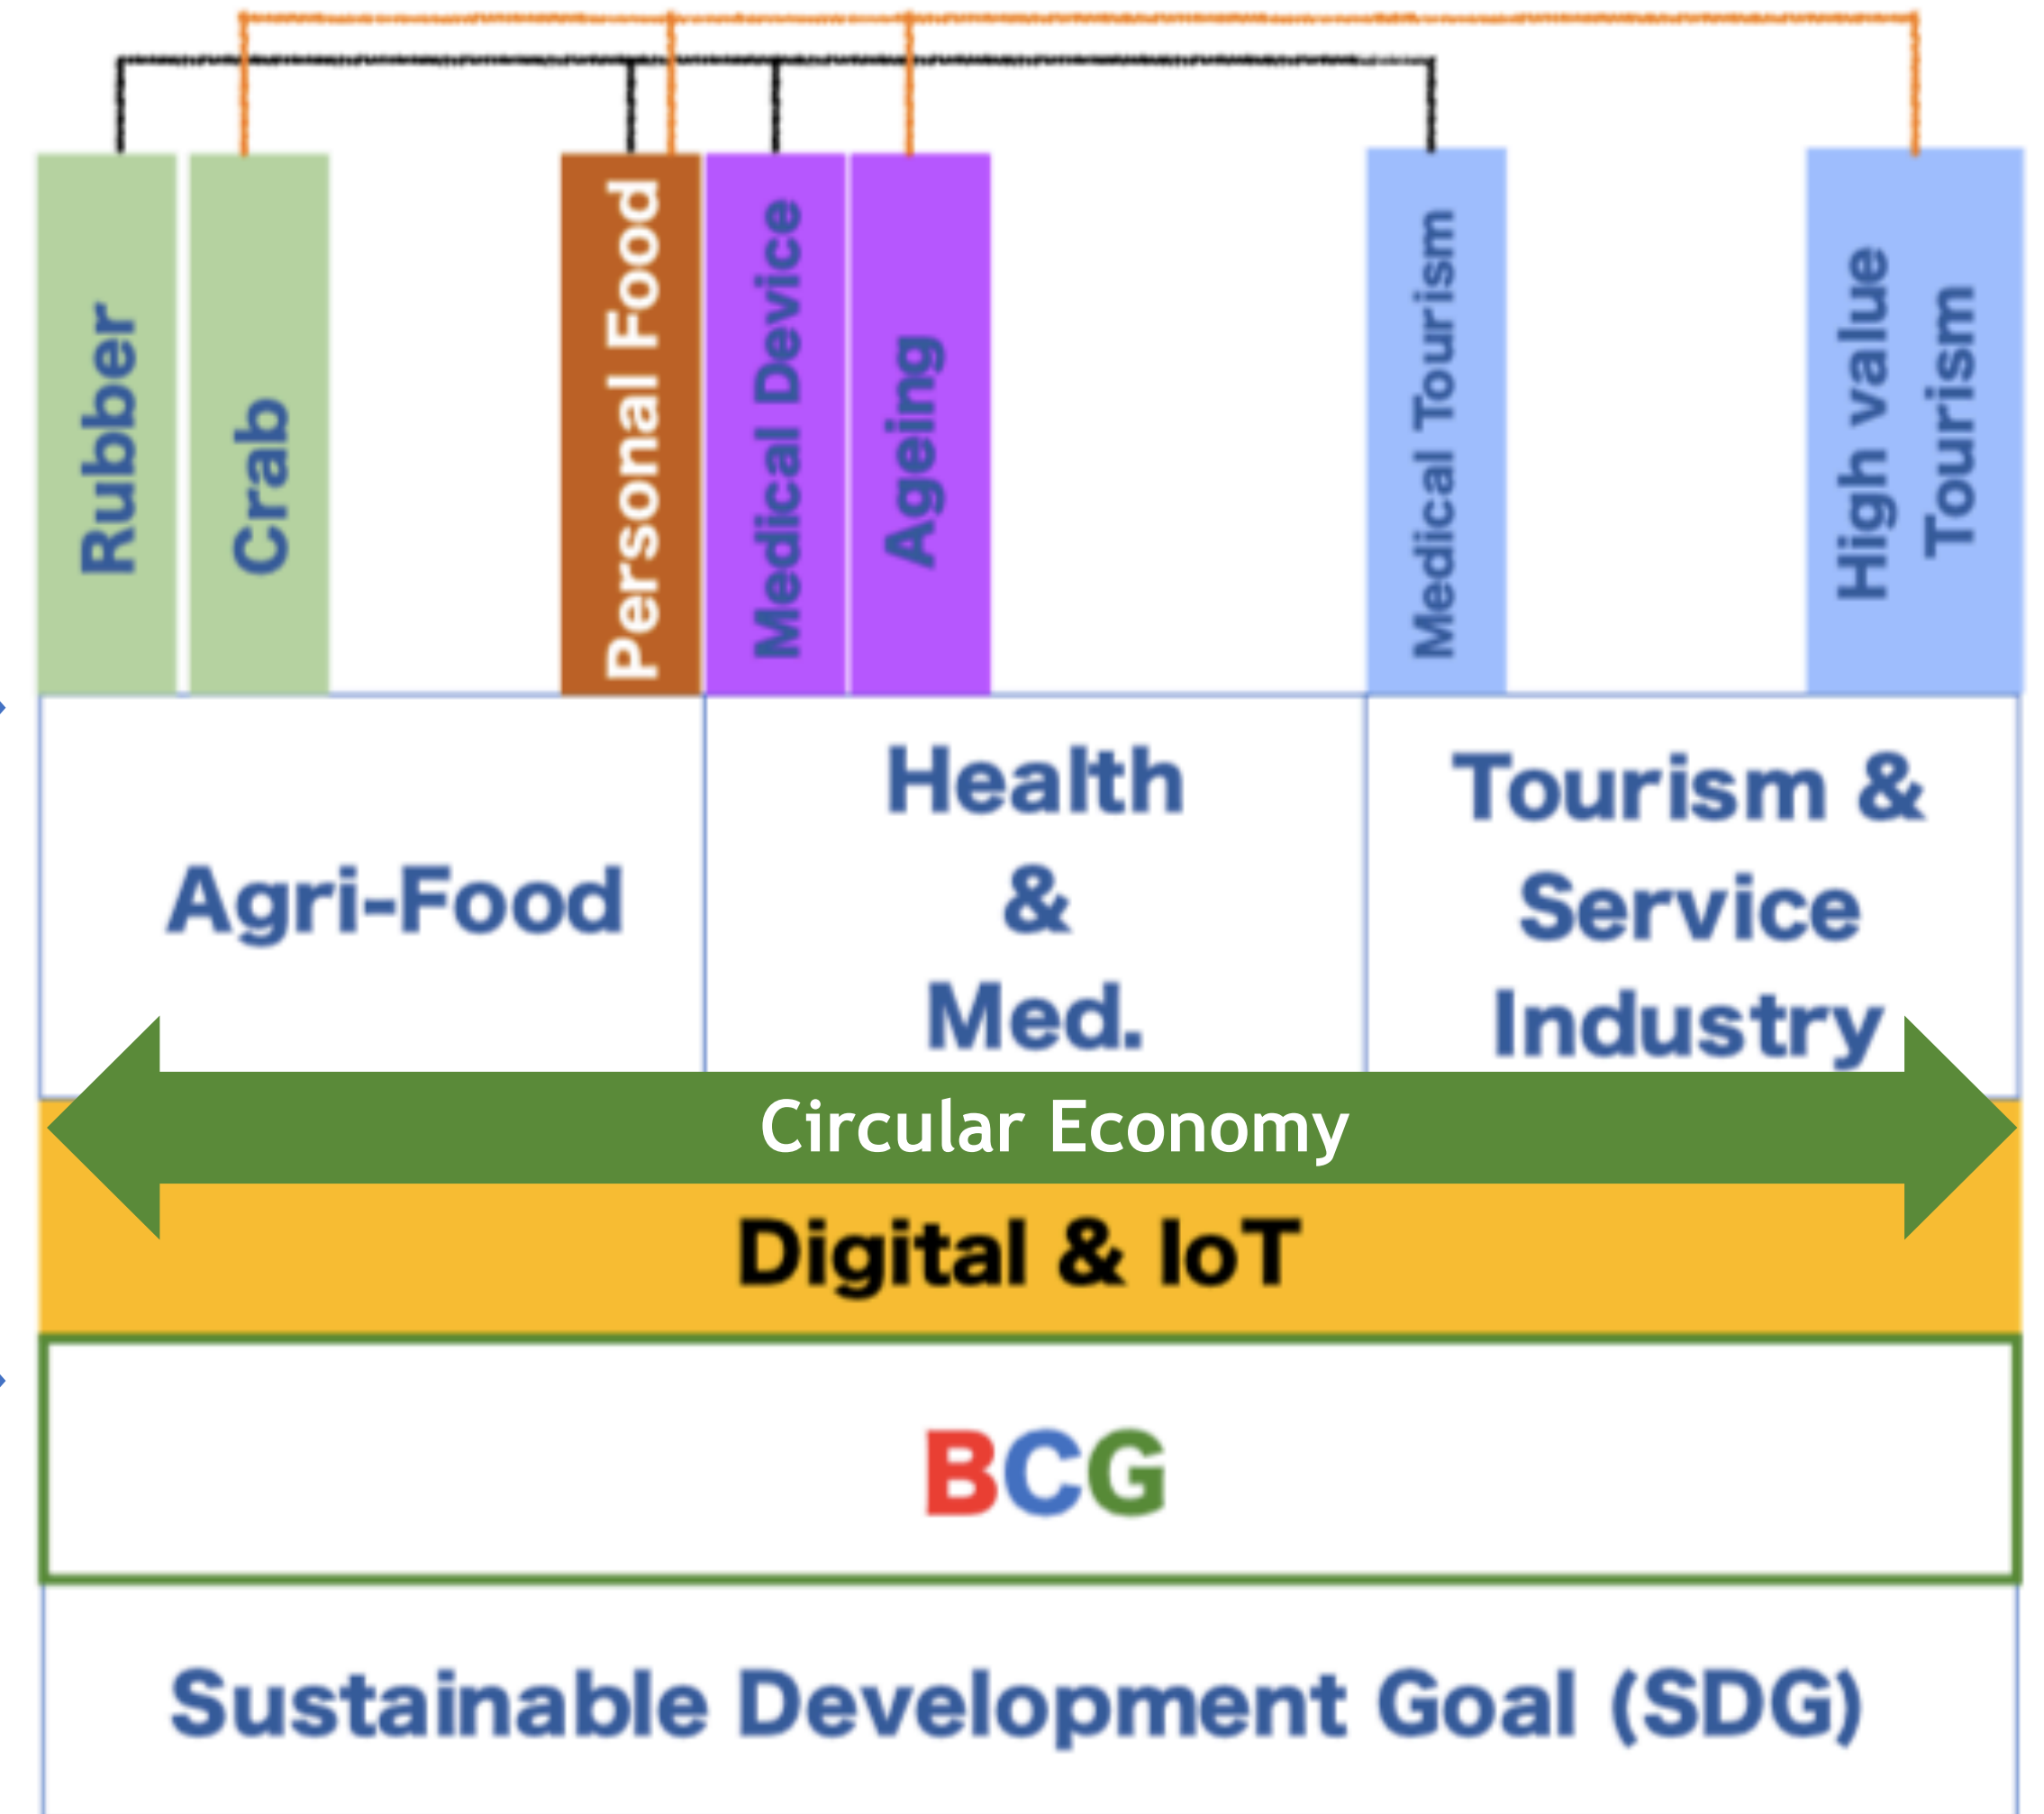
Rubber

Crab

Personal Food

Medical Device

Ageing

Medical Tourism

High value Tourism

Agri-Food

Health & Med.

Tourism & Service Industry

Circular Economy

Digital & IoT

BCG

Sustainable Development Goal (SDG)